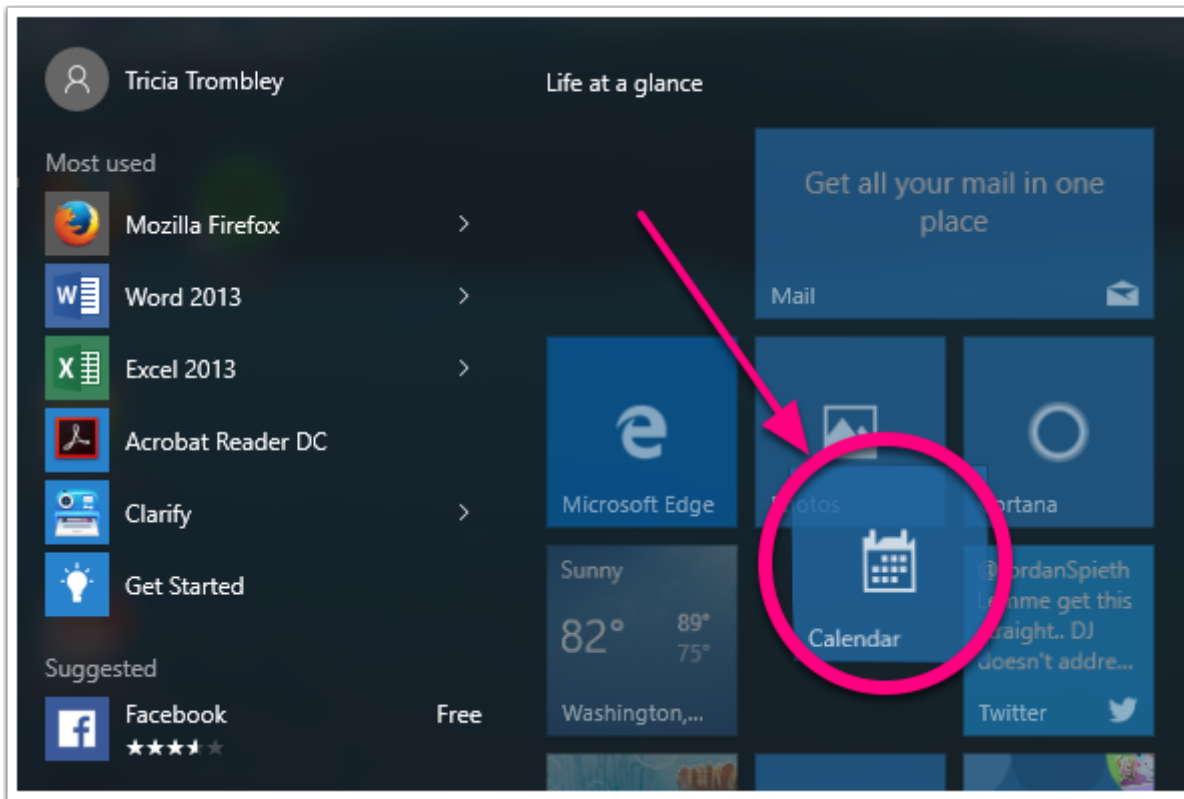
Tricia Trombley

Life at a glance

Most used

Mozilla Firefox

Word 2013

Excel 2013

Acrobat Reader DC

Clarify

Get Started

Suggested

Facebook

Free

Get all your mail in one place

Mail

Microsoft Edge

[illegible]otos

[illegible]rtana

Sunny

82°

89°

75°

Washington,...

Calendar

@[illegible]ordanSpieth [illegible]mme get this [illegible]raight.. DJ doesn't addre...

Twitter